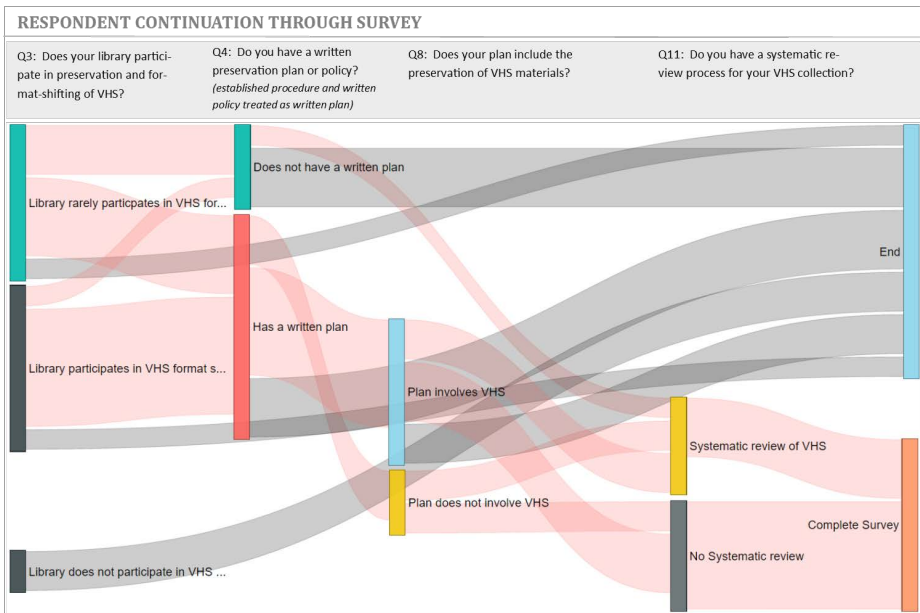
RESPONDENT CONTINUATION THROUGH SURVEY

Q3: Does your library participate in preservation and format-shifting of VHS?

Q4: Do you have a written preservation plan or policy? *(established procedure and written policy treated as written plan)*

Q8: Does your plan include the preservation of VHS materials?

Q11: Do you have a systematic review process for your VHS collection?

Library rarely particpates in VHS for...

Library participates in VHS format s...

Library does not participate in VHS ...

Does not have a written plan

Has a written plan

Plan involves VHS

Plan does not involve VHS

Systematic review of VHS

No Systematic review

End

Complete Survey